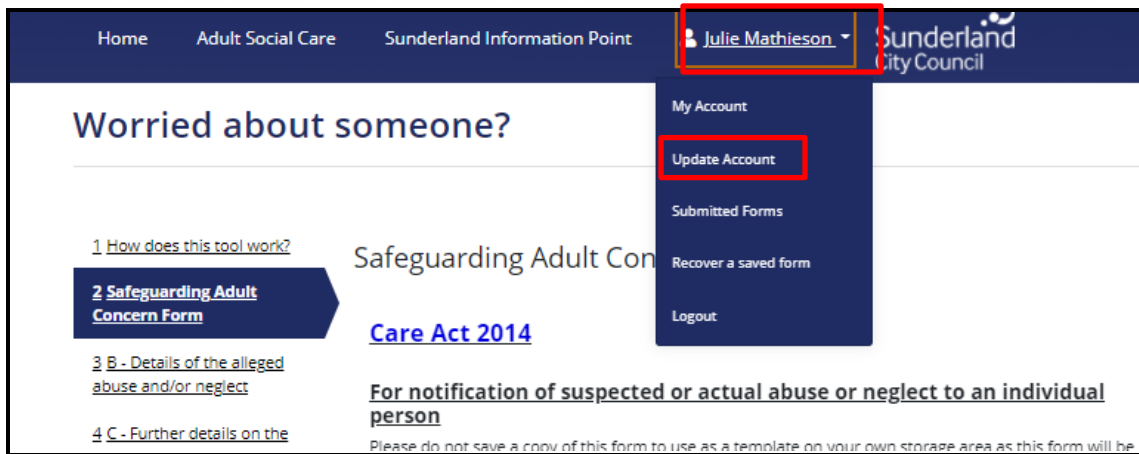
Home Adult Social Care Sunderland Information Point Julie Mathieson Sunderland City Council

My Account
Update Account
Submitted Forms
Recover a saved form
Logout

Worried about someone?

1 How does this tool work?
2 Safeguarding Adult Concern Form
3 B - Details of the alleged abuse and/or neglect
4 C - Further details on the

Safeguarding Adult Con

Care Act 2014

For notification of suspected or actual abuse or neglect to an individual person

Please do not save a copy of this form to use as a template on your own storage area as this form will be